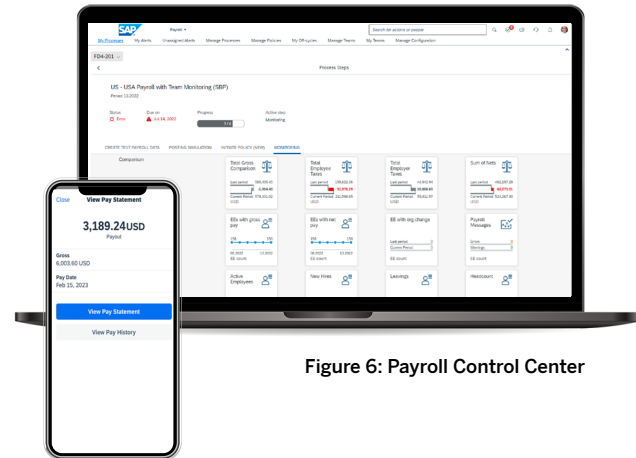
SAP Payroll

Search for actions or people

My Processes My Alerts Unassigned Alerts Manage Processes Manage Policies My Off-cycles Manage Teams My Teams Manage Configuration

FD4-201

Process Steps

US - USA Payroll with Team Monitoring (SBP)

Period 13.2022

Status Error

Due on Jul 04, 2022

Progress 7/8

Active step Monitoring

CREATE TEST PAYROLL DATA POSTING SIMULATION INTERIM POLICY (NEW) MONITORING

Comparison

Total Gross Comparison

Total Employee Taxes

Total Employer Taxes

Sum of Nets

EEs with gross pay

EEs with net pay

EE with org change

Payroll Messages

Active Employees

New Hires

Leavings

Headcount

Close View Pay Statement

3,189.24USD

Payout

Gross

6,003.60 USD

Pay Date

Feb 15, 2023

View Pay Statement

View Pay History

Figure 6: Payroll Control Center